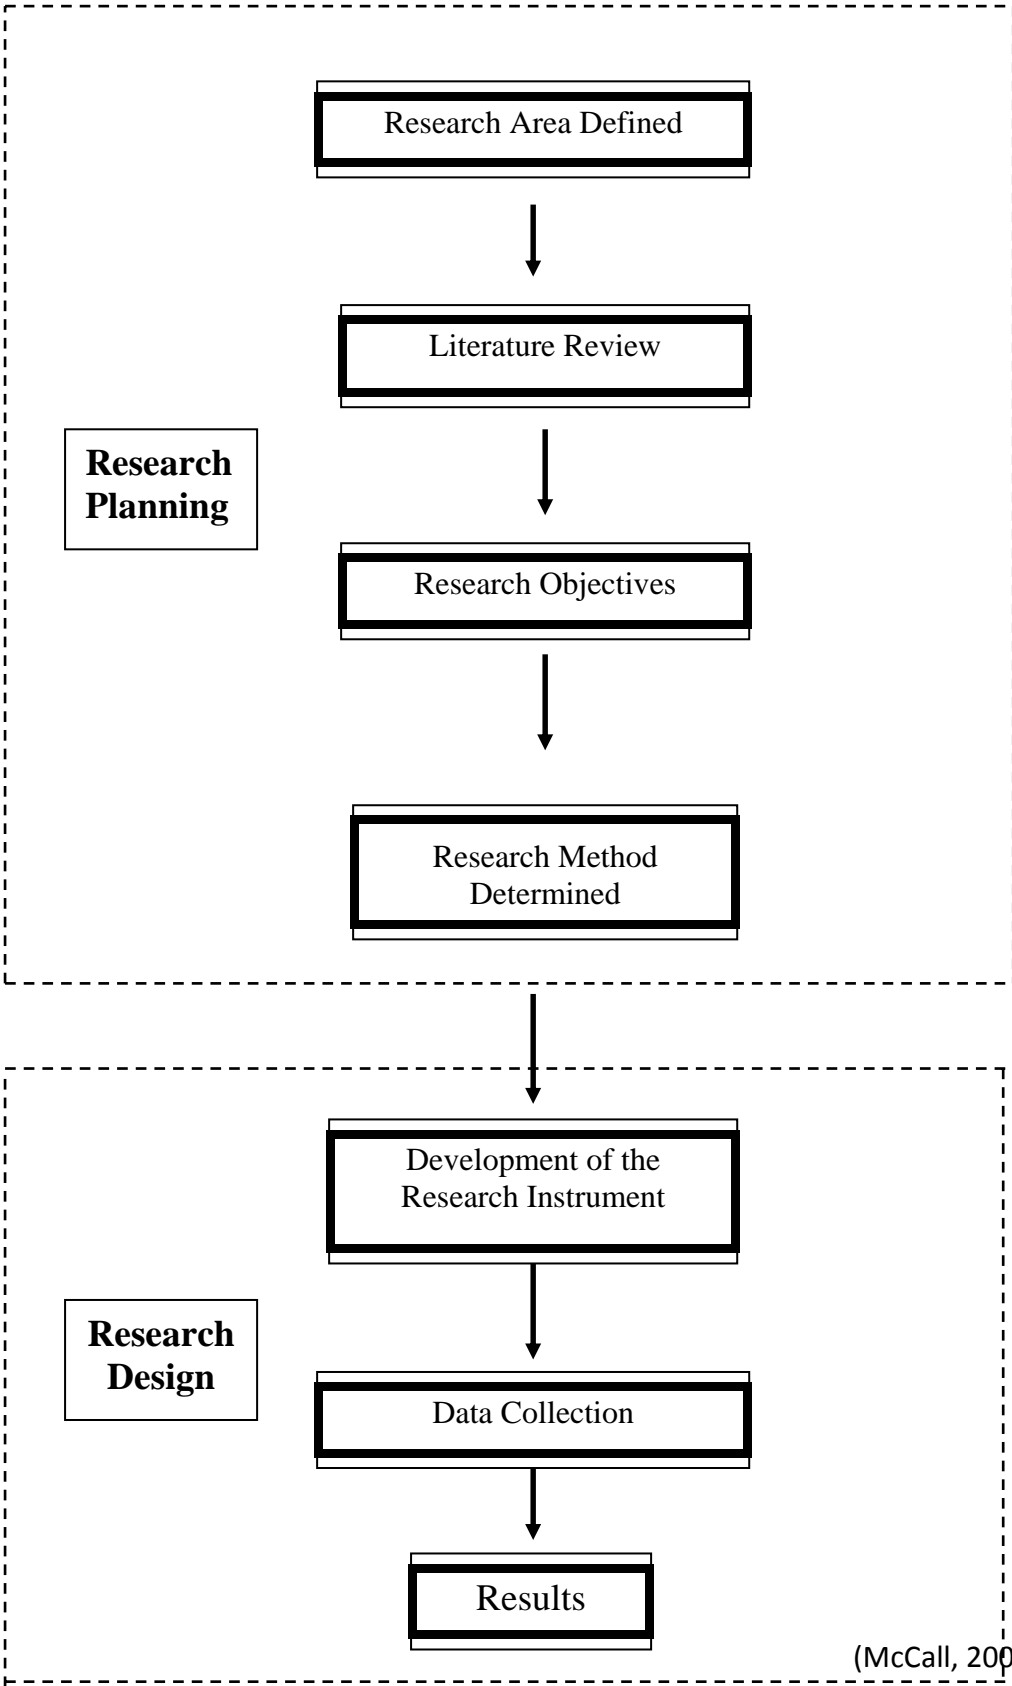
Research Area Defined

Literature Review

Research Planning

Research Objectives

Research Method Determined

Development of the Research Instrument

Research Design

Data Collection

Results

(McCall, 200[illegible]